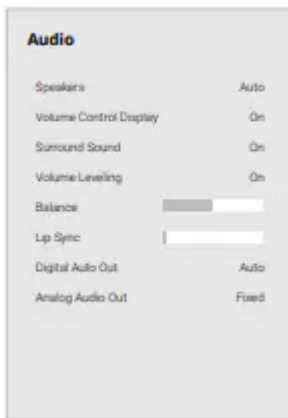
Audio

| | |
|---|---|
| Speakers | Auto |
| Volume Control Display | On |
| Surround Sound | On |
| Volume Leveling | On |
| Balance | |
| Lip Sync | |
| Digital Audio Out | Auto |
| Analog Audio Out | Fixed |